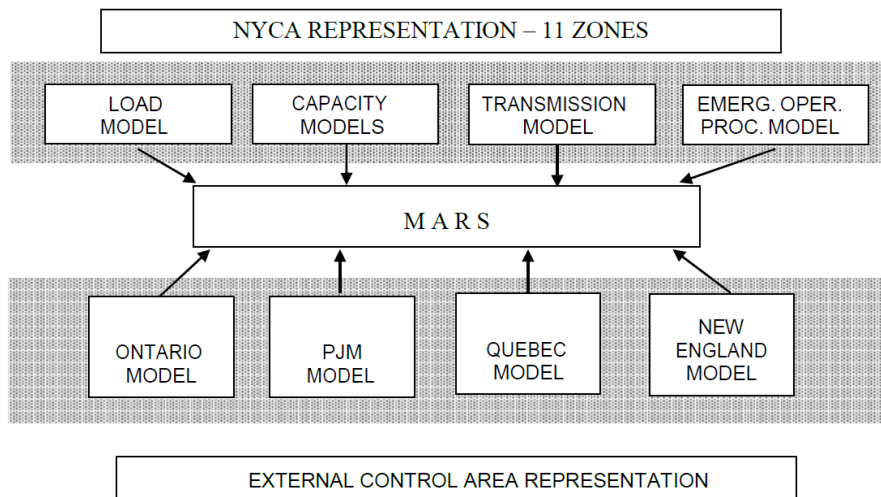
NYCA REPRESENTATION – 11 ZONES

LOAD MODEL

CAPACITY MODELS

TRANSMISSION MODEL

EMERG. OPER. PROC. MODEL

M A R S

ONTARIO MODEL

PJM MODEL

QUEBEC MODEL

NEW ENGLAND MODEL

EXTERNAL CONTROL AREA REPRESENTATION